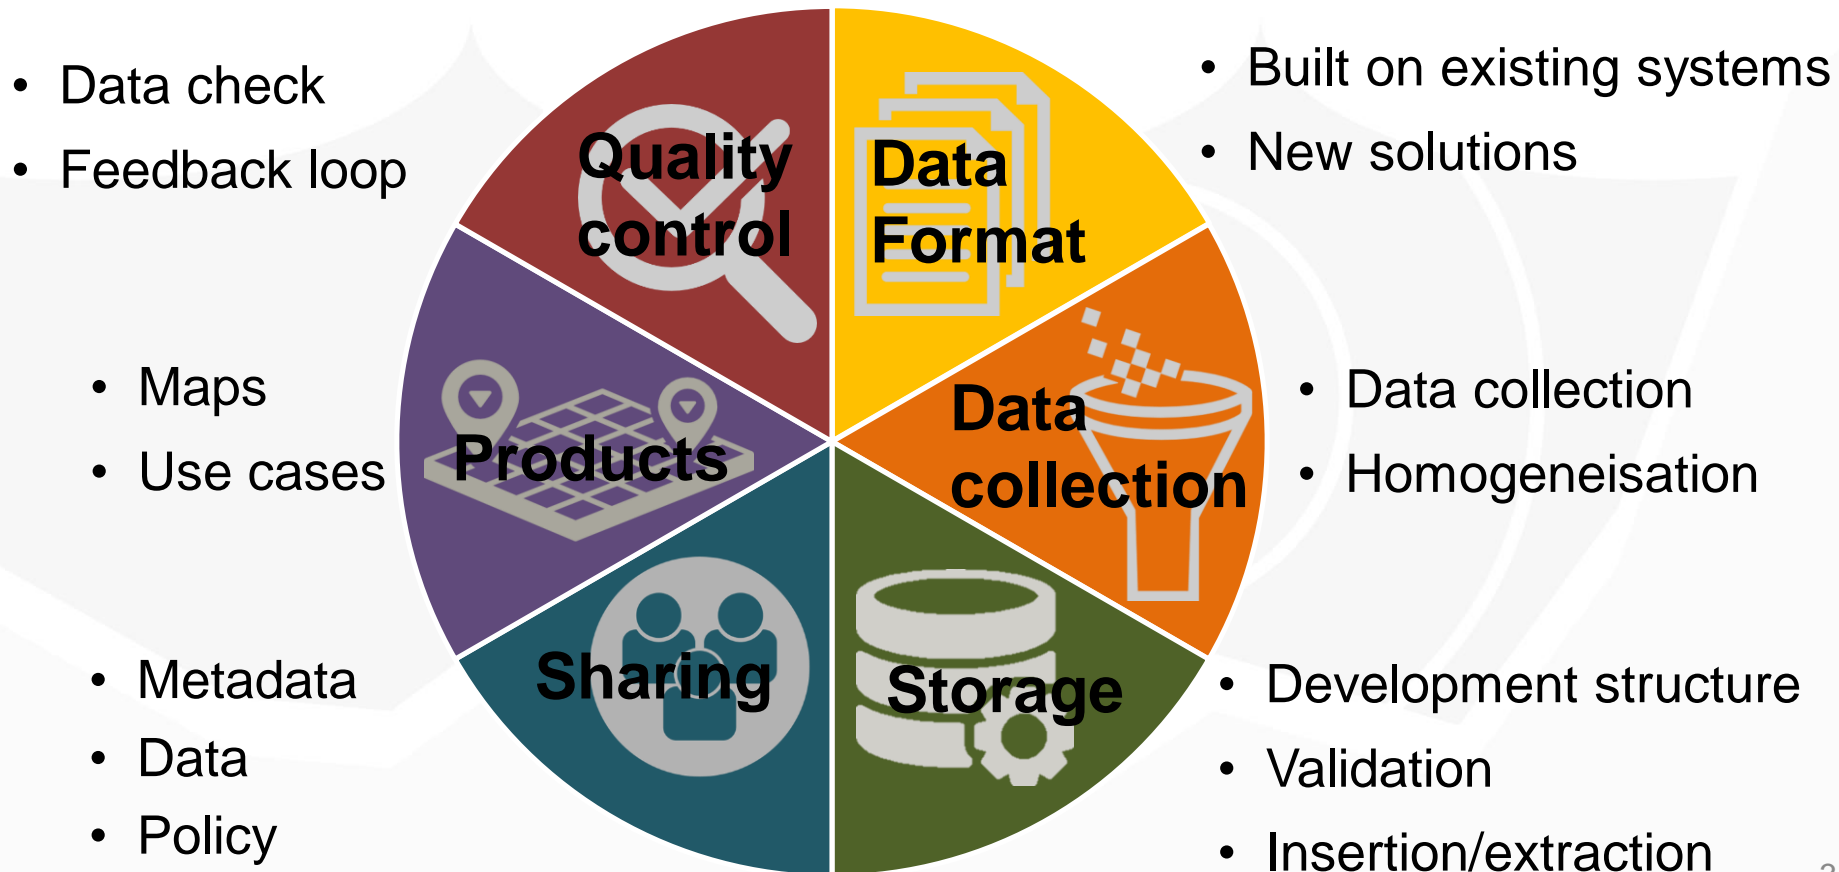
- Data check
- Feedback loop

Quality control

Data Format

- Built on existing systems
- New solutions

- Maps
- Use cases

Products

Data collection

- Data collection
- Homogeneisation

- Metadata
- Data
- Policy

Sharing

Storage

- Development structure
- Validation
- Insertion/extraction